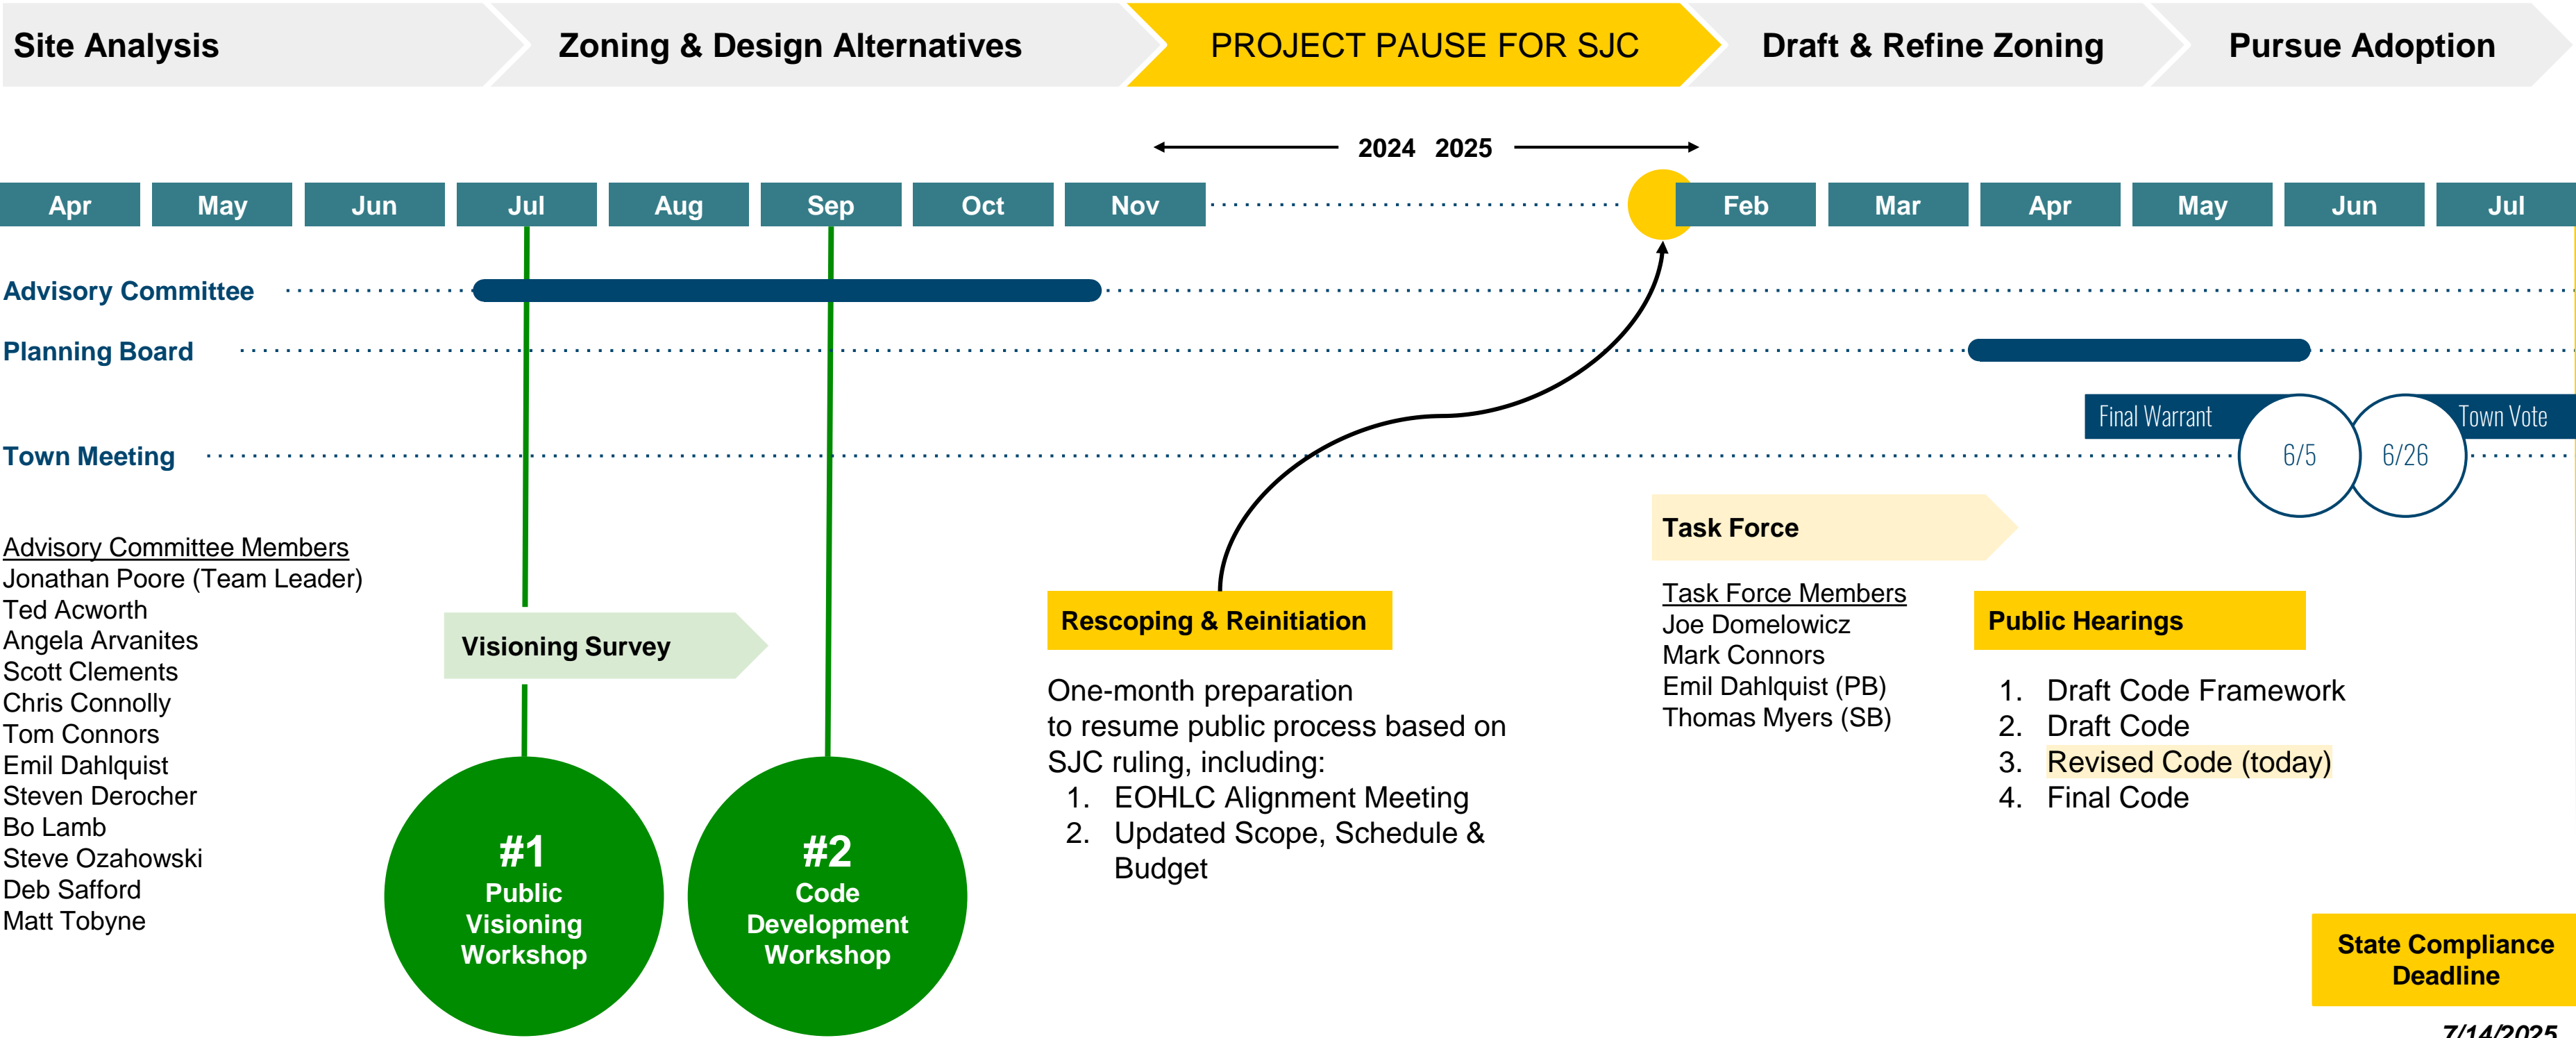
Site Analysis

Zoning & Design Alternatives

PROJECT PAUSE FOR SJC

Draft & Refine Zoning

Pursue Adoption

2024 2025

| Apr | May | Jun | Jul | Aug | Sep | Oct | Nov | Feb | Mar | Apr | May | Jun | Jul |
|---|---|---|---|---|---|---|---|---|---|---|---|---|---|

Advisory Committee

Planning Board

Final Warrant

Town Vote

Town Meeting

6/5

6/26

Advisory Committee Members
Jonathan Poore (Team Leader)
Ted Acworth
Angela Arvanites
Scott Clements
Chris Connolly
Tom Connors
Emil Dahlquist
Steven Derocher
Bo Lamb
Steve Ozahowski
Deb Safford
Matt Tobyne

Visioning Survey

#1
Public Visioning Workshop

#2
Code Development Workshop

Rescoping & Reinitiation

One-month preparation to resume public process based on SJC ruling, including:
1. EOHLC Alignment Meeting
2. Updated Scope, Schedule & Budget

Task Force

Task Force Members
Joe Domelowicz
Mark Connors
Emil Dahlquist (PB)
Thomas Myers (SB)

Public Hearings

1. Draft Code Framework
2. Draft Code
3. Revised Code (today)
4. Final Code

State Compliance Deadline

7/14/2025